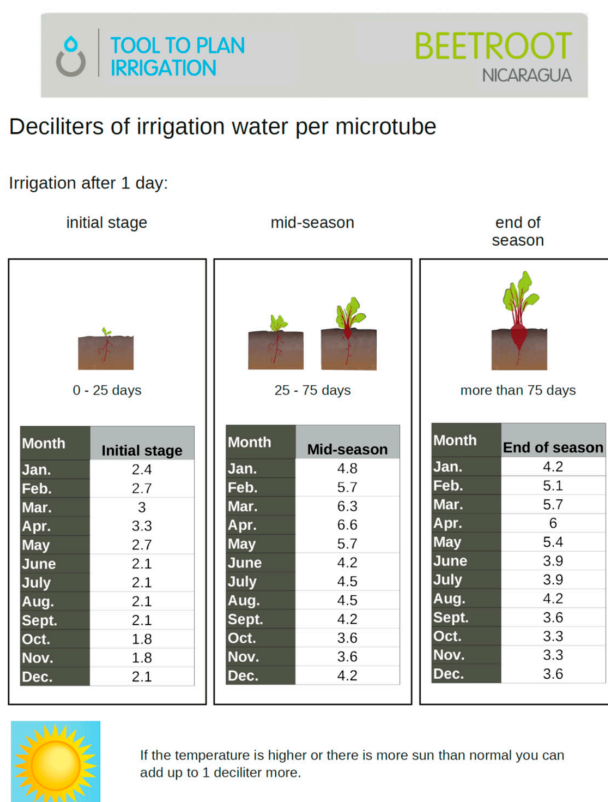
TOOL TO PLAN IRRIGATION

BEETROOT
NICARAGUA

Deciliters of irrigation water per microtube

Irrigation after 1 day:

initial stage

mid-season

end of season

0 - 25 days

25 - 75 days

more than 75 days

| Month | Initial stage |
|---|---|
| Jan. | 2.4 |
| Feb. | 2.7 |
| Mar. | 3 |
| Apr. | 3.3 |
| May | 2.7 |
| June | 2.1 |
| July | 2.1 |
| Aug. | 2.1 |
| Sept. | 2.1 |
| Oct. | 1.8 |
| Nov. | 1.8 |
| Dec. | 2.1 |

| Month | Mid-season |
|---|---|
| Jan. | 4.8 |
| Feb. | 5.7 |
| Mar. | 6.3 |
| Apr. | 6.6 |
| May | 5.7 |
| June | 4.2 |
| July | 4.5 |
| Aug. | 4.5 |
| Sept. | 4.2 |
| Oct. | 3.6 |
| Nov. | 3.6 |
| Dec. | 4.2 |

| Month | End of season |
|---|---|
| Jan. | 4.2 |
| Feb. | 5.1 |
| Mar. | 5.7 |
| Apr. | 6 |
| May | 5.4 |
| June | 3.9 |
| July | 3.9 |
| Aug. | 4.2 |
| Sept. | 3.6 |
| Oct. | 3.3 |
| Nov. | 3.3 |
| Dec. | 3.6 |

If the temperature is higher or there is more sun than normal you can add up to 1 deciliter more.